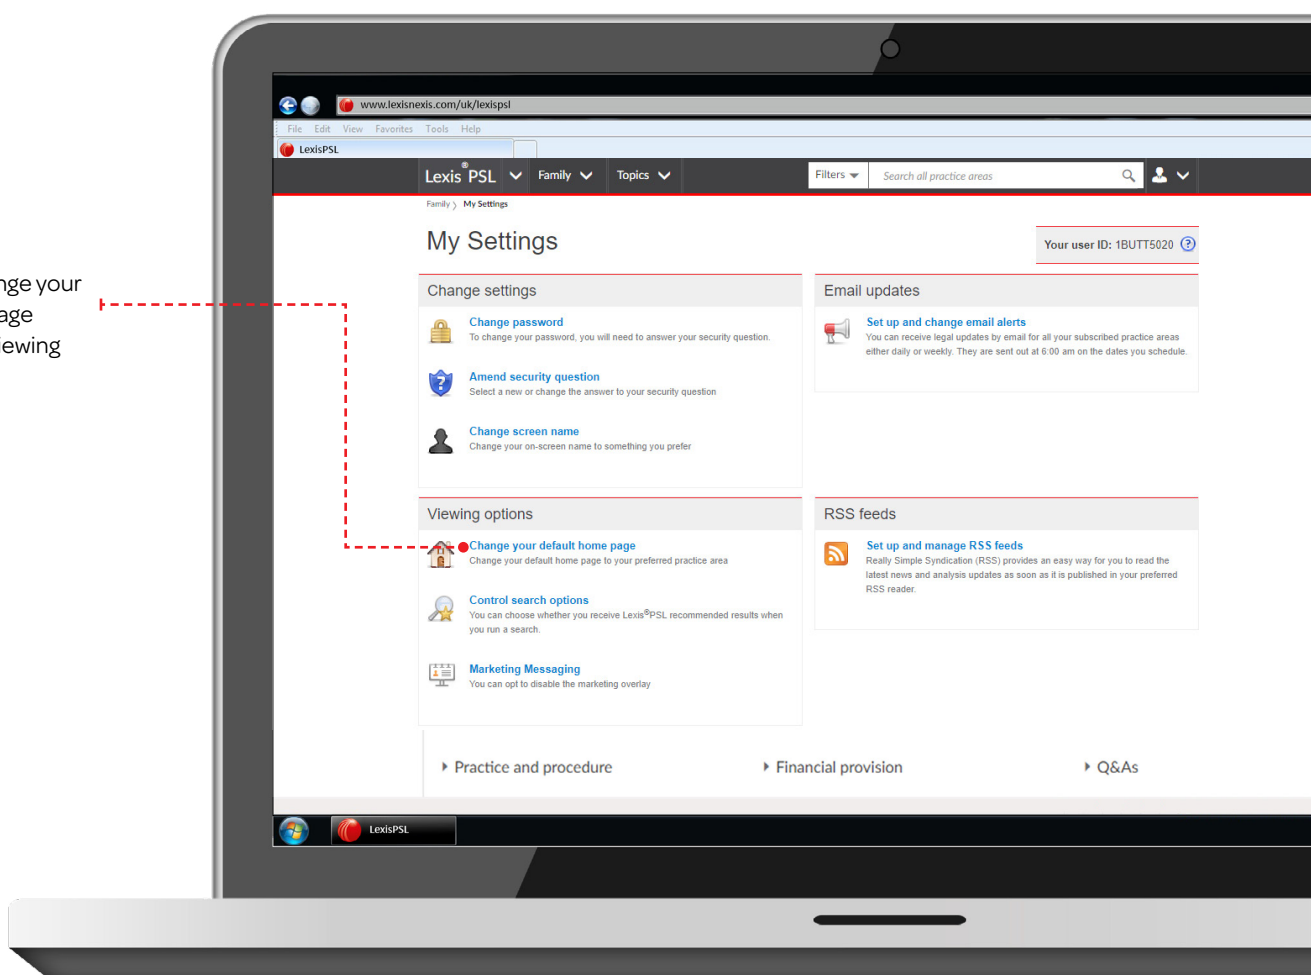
nge your
age
ewing

www.lexisnexis.com/uk/lexispsl

File Edit View Favorites Tools Help

LexisPSL

Lexis®PSL Family Topics Filters Search all practice areas

Family 〉 My Settings

My Settings

Your user ID: 1BUTT5020

Change settings

Change password
To change your password, you will need to answer your security question.

Amend security question
Select a new or change the answer to your security question

Change screen name
Change your on-screen name to something you prefer

Email updates

Set up and change email alerts
You can receive legal updates by email for all your subscribed practice areas either daily or weekly. They are sent out at 6:00 am on the dates you schedule.

Viewing options

Change your default home page
Change your default home page to your preferred practice area

Control search options
You can choose whether you receive Lexis®PSL recommended results when you run a search.

Marketing Messaging
You can opt to disable the marketing overlay

RSS feeds

Set up and manage RSS feeds
Really Simple Syndication (RSS) provides an easy way for you to read the latest news and analysis updates as soon as it is published in your preferred RSS reader.

Practice and procedure Financial provision Q&As

LexisPSL